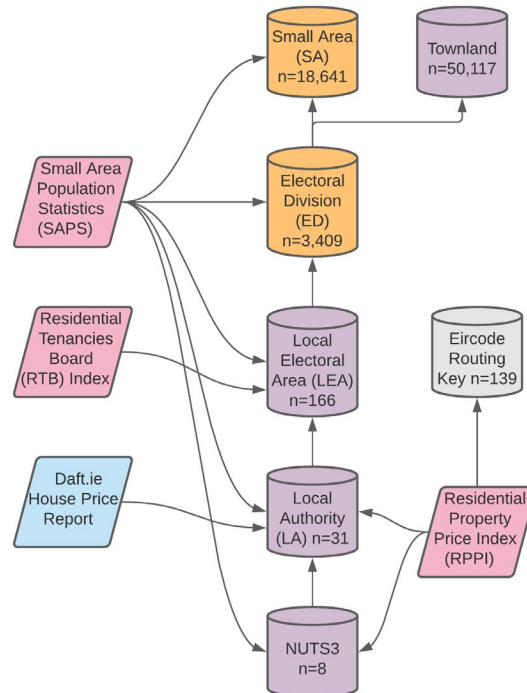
Small Area (SA) n=18,641

Townland n=50,117

Small Area Population Statistics (SAPS)

Electoral Division (ED) n=3,409

Residential Tenancies Board (RTB) Index

Local Electoral Area (LEA) n=166

Eircode Routing Key n=139

Daft.ie House Price Report

Local Authority (LA) n=31

Residential Property Price Index (RPPI)

NUTS3 n=8